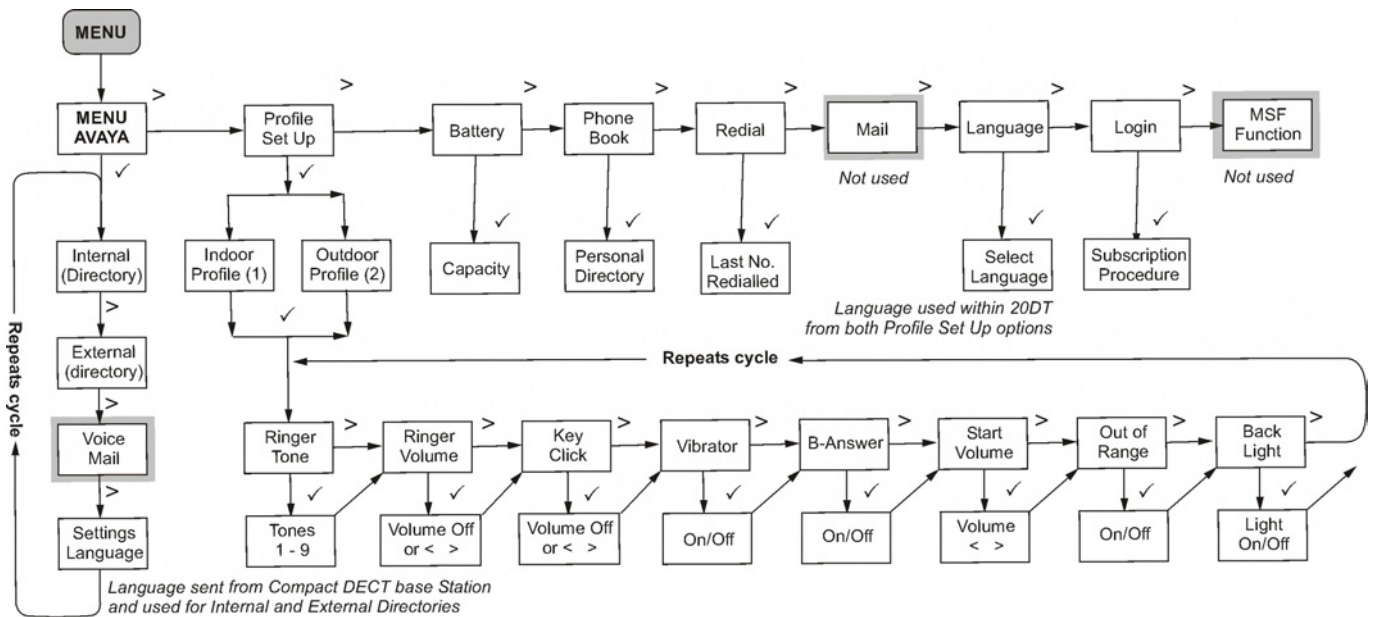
MENU

MENU AVAYA
>
✓

Profile Set Up
>
✓

Battery
>
✓
Capacity

Phone Book
>
✓
Personal Directory

Redial
>
✓
Last No. Redialled

Mail
>
Not used

Language
>
✓
Select Language

Login
>
✓
Subscription Procedure

MSF Function
Not used

Language used within 20DT from both Profile Set Up options

Internal (Directory)
>
External (directory)
>
Voice Mail
>
Settings Language

Language sent from Compact DECT base Station and used for Internal and External Directories

Repeats cycle

Indoor Profile (1)
Outdoor Profile (2)
✓

Repeats cycle

Ringer Tone
>
✓
Tones 1 - 9

Ringer Volume
>
✓
Volume Off or < >

Key Click
>
✓
Volume Off or < >

Vibrator
>
✓
On/Off

B-Answer
>
✓
On/Off

Start Volume
>
✓
Volume < >

Out of Range
>
✓
On/Off

Back Light
>
✓
Light On/Off